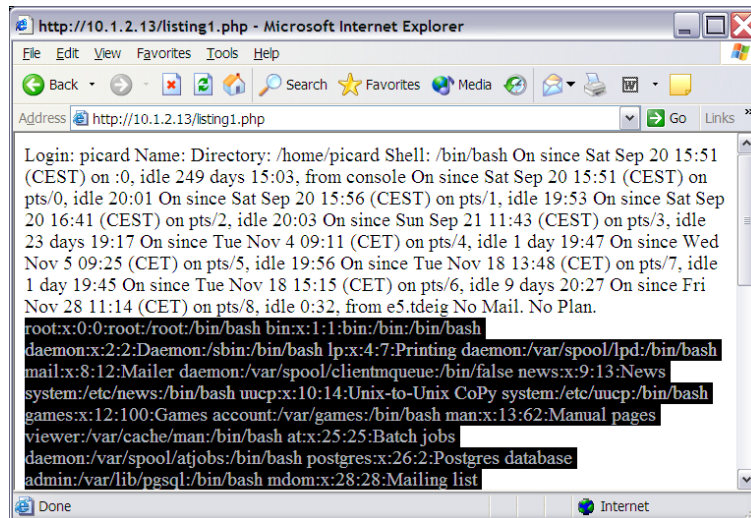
http://10.1.2.13/listing1.php - Microsoft Internet Explorer

File Edit View Favorites Tools Help

Back Search Favorites Media

Address http://10.1.2.13/listing1.php Go Links

Login: picard Name: Directory: /home/picard Shell: /bin/bash On since Sat Sep 20 15:51 (CEST) on :0, idle 249 days 15:03, from console On since Sat Sep 20 15:51 (CEST) on pts/0, idle 20:01 On since Sat Sep 20 15:56 (CEST) on pts/1, idle 19:53 On since Sat Sep 20 16:41 (CEST) on pts/2, idle 20:03 On since Sun Sep 21 11:43 (CEST) on pts/3, idle 23 days 19:17 On since Tue Nov 4 09:11 (CET) on pts/4, idle 1 day 19:47 On since Wed Nov 5 09:25 (CET) on pts/5, idle 19:56 On since Tue Nov 18 13:48 (CET) on pts/7, idle 1 day 19:45 On since Tue Nov 18 15:15 (CET) on pts/6, idle 9 days 20:27 On since Fri Nov 28 11:14 (CET) on pts/8, idle 0:32, from e5.tdeig No Mail. No Plan.
root:x:0:0:root:/root:/bin/bash bin:x:1:1:bin:/bin:/bin/bash daemon:x:2:2:Daemon:/sbin:/bin/bash lp:x:4:7:Printing daemon:/var/spool/lpd:/bin/bash mail:x:8:12:Mailer daemon:/var/spool/clientmqueue:/bin/false news:x:9:13:News system:/etc/news:/bin/bash uucp:x:10:14:Unix-to-Unix CoPy system:/etc/uucp:/bin/bash games:x:12:100:Games account:/var/games:/bin/bash man:x:13:62:Manual pages viewer:/var/cache/man:/bin/bash at:x:25:25:Batch jobs daemon:/var/spool/atjobs:/bin/bash postgres:x:26:2:Postgres database admin:/var/lib/pgsql:/bin/bash mdom:x:28:28:Mailing list

Done Internet